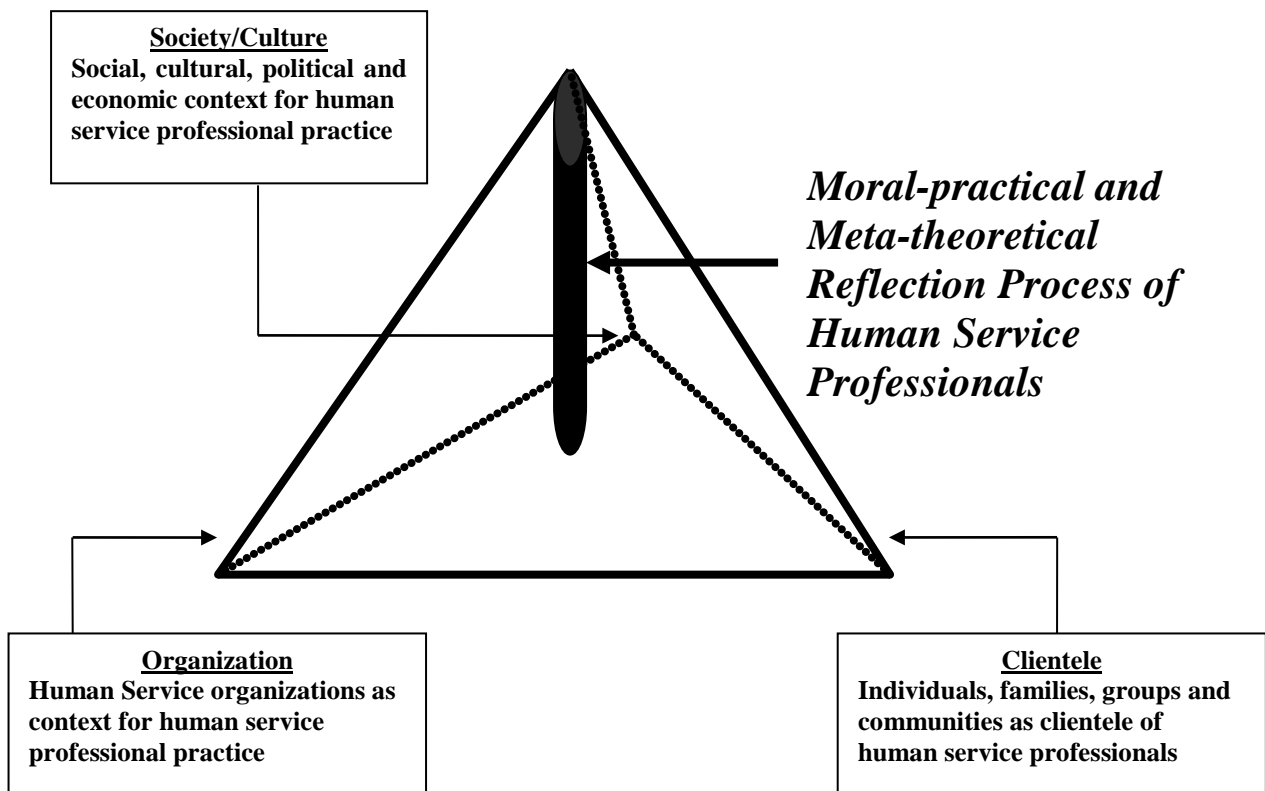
Society/Culture
Social, cultural, political and economic context for human service professional practice

Moral-practical and Meta-theoretical Reflection Process of Human Service Professionals

Organization
Human Service organizations as context for human service professional practice

Clientele
Individuals, families, groups and communities as clientele of human service professionals